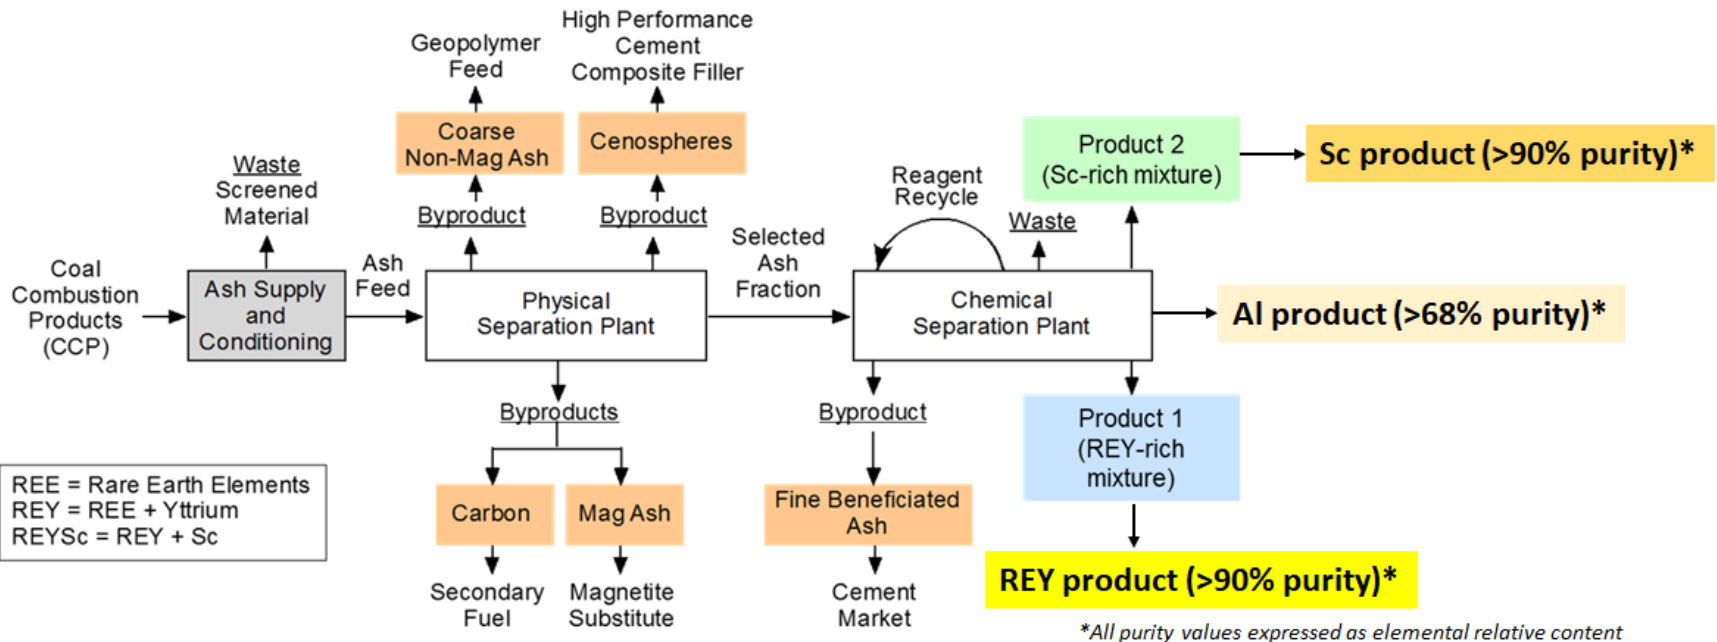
Coal Combustion Products (CCP)

Ash Supply and Conditioning

Waste
Screened Material

Ash Feed

Physical Separation Plant

Byproduct
Coarse Non-Mag Ash
Geopolymer Feed

Byproduct
Cenospheres
High Performance Cement Composite Filler

Byproducts
Carbon
Secondary Fuel
Mag Ash
Magnetite Substitute

Selected Ash Fraction

Chemical Separation Plant

Reagent Recycle

Waste

Byproduct
Fine Beneficiated Ash
Cement Market

Product 2 (Sc-rich mixture)
Sc product (>90% purity)*

Al product (>68% purity)*

Product 1 (REY-rich mixture)
REY product (>90% purity)*

REE = Rare Earth Elements
REY = REE + Yttrium
REYSc = REY + Sc

*All purity values expressed as elemental relative content